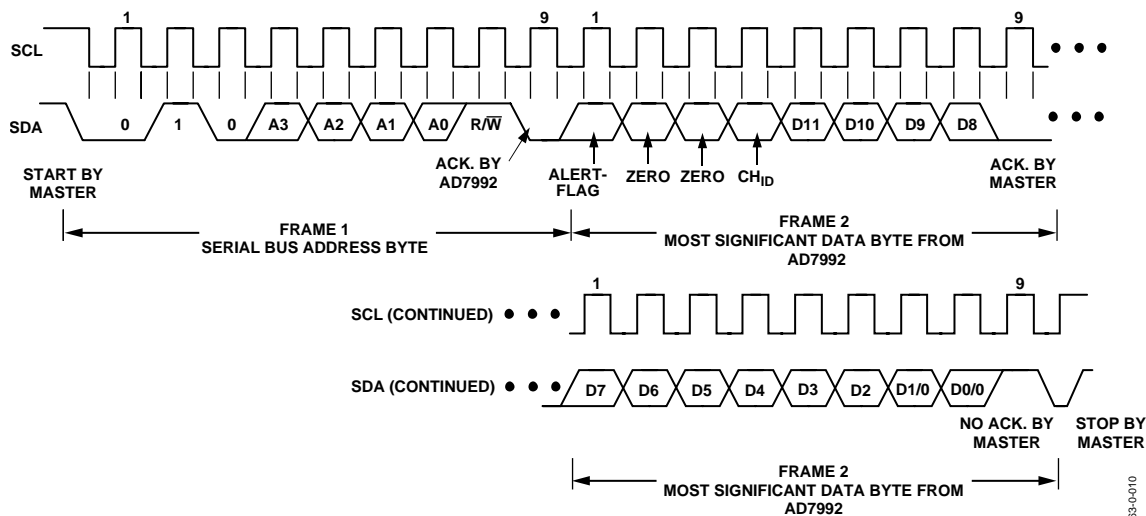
1

9

1

9

SCL

SDA

0

1

0

A3

A2

A1

A0

$R/\overline{W}$

D11

D10

D9

D8

START BY MASTER

ACK. BY AD7992

ALERT-FLAG

ZERO

ZERO

$CH_{ID}$

ACK. BY MASTER

FRAME 1
SERIAL BUS ADDRESS BYTE

FRAME 2
MOST SIGNIFICANT DATA BYTE FROM AD7992

1

9

SCL (CONTINUED)

SDA (CONTINUED)

D7

D6

D5

D4

D3

D2

D1/0

D0/0

NO ACK. BY MASTER

STOP BY MASTER

FRAME 2
MOST SIGNIFICANT DATA BYTE FROM AD7992

33-0-010